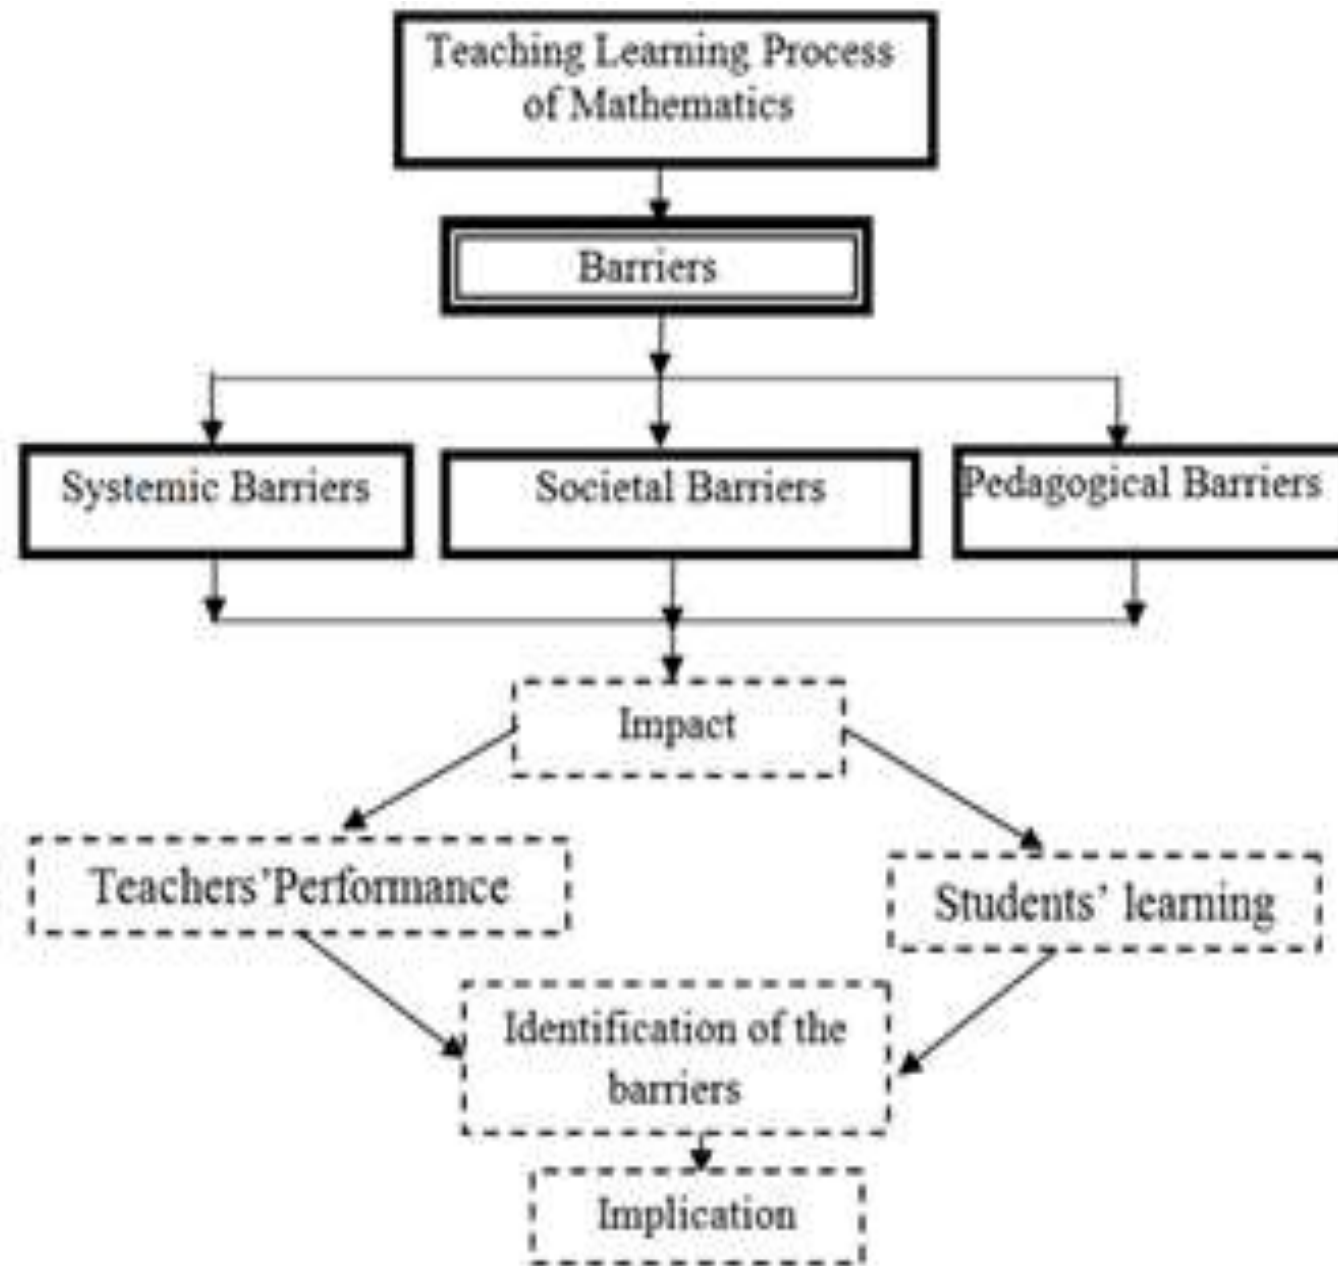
Teaching Learning Process of Mathematics

Barriers

Systemic Barriers

Societal Barriers

Pedagogical Barriers

Impact

Teachers'Performance

Students' learning

Identification of the barriers

Implication